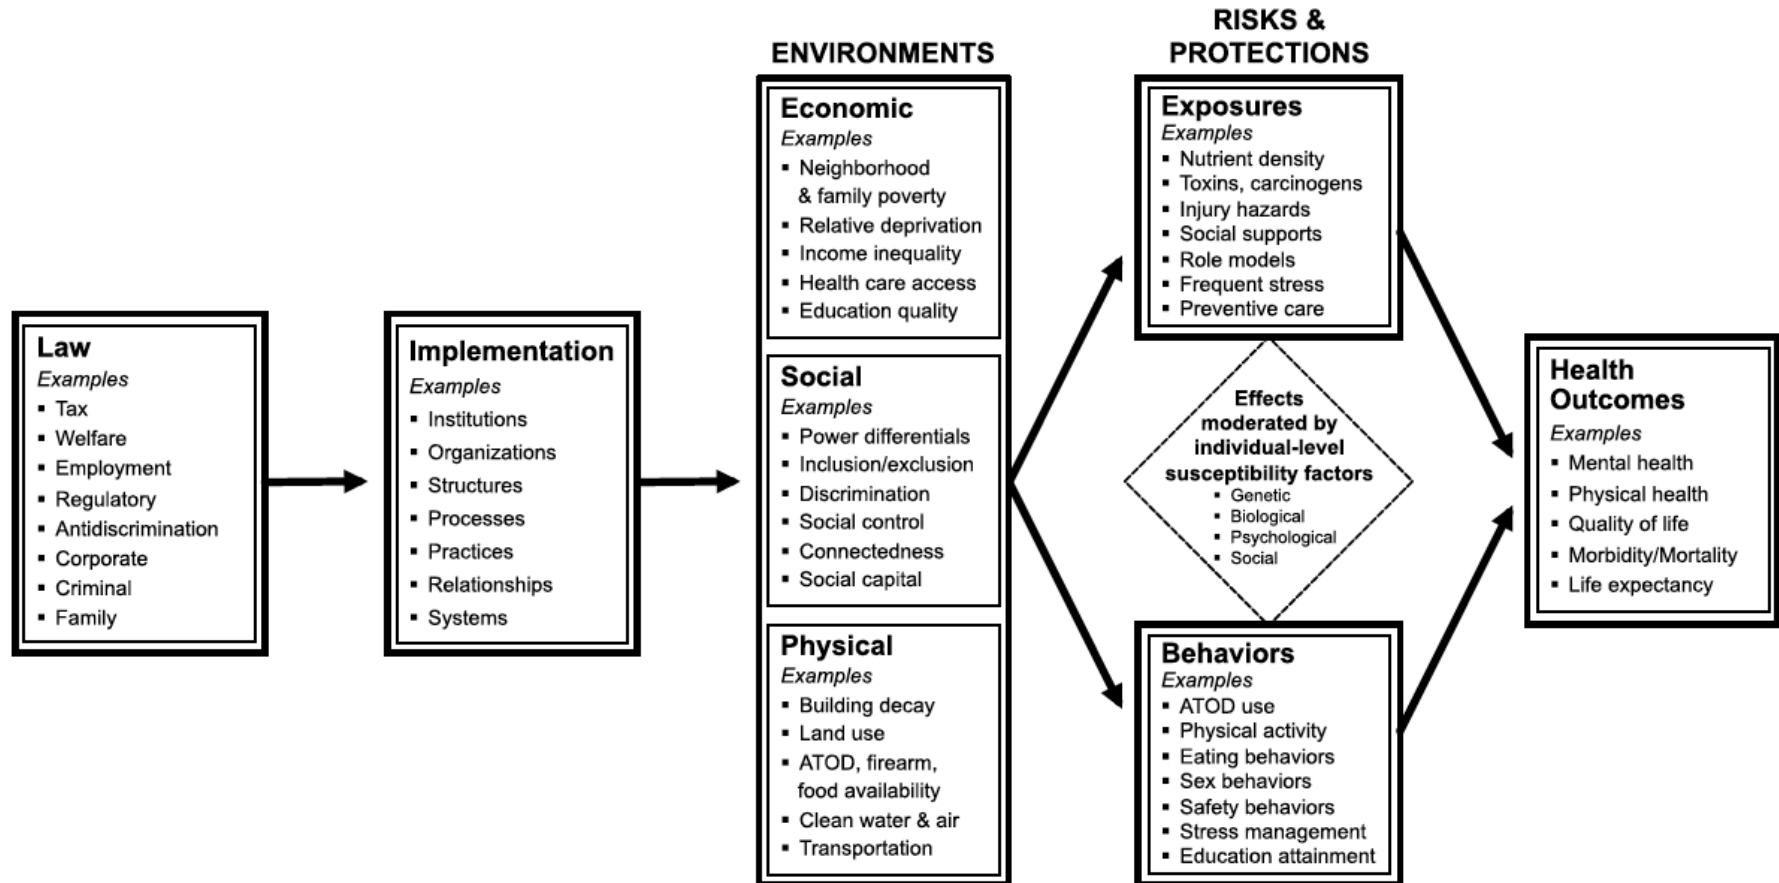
Law
Examples
- Tax
- Welfare
- Employment
- Regulatory
- Antidiscrimination
- Corporate
- Criminal
- Family

Implementation
Examples
- Institutions
- Organizations
- Structures
- Processes
- Practices
- Relationships
- Systems

ENVIRONMENTS

Economic
Examples
- Neighborhood & family poverty
- Relative deprivation
- Income inequality
- Health care access
- Education quality

Social
Examples
- Power differentials
- Inclusion/exclusion
- Discrimination
- Social control
- Connectedness
- Social capital

Physical
Examples
- Building decay
- Land use
- ATOD, firearm, food availability
- Clean water & air
- Transportation

RISKS & PROTECTIONS

Exposures
Examples
- Nutrient density
- Toxins, carcinogens
- Injury hazards
- Social supports
- Role models
- Frequent stress
- Preventive care

Effects moderated by individual-level susceptibility factors
- Genetic
- Biological
- Psychological
- Social

Behaviors
Examples
- ATOD use
- Physical activity
- Eating behaviors
- Sex behaviors
- Safety behaviors
- Stress management
- Education attainment

Health Outcomes
Examples
- Mental health
- Physical health
- Quality of life
- Morbidity/Mortality
- Life expectancy